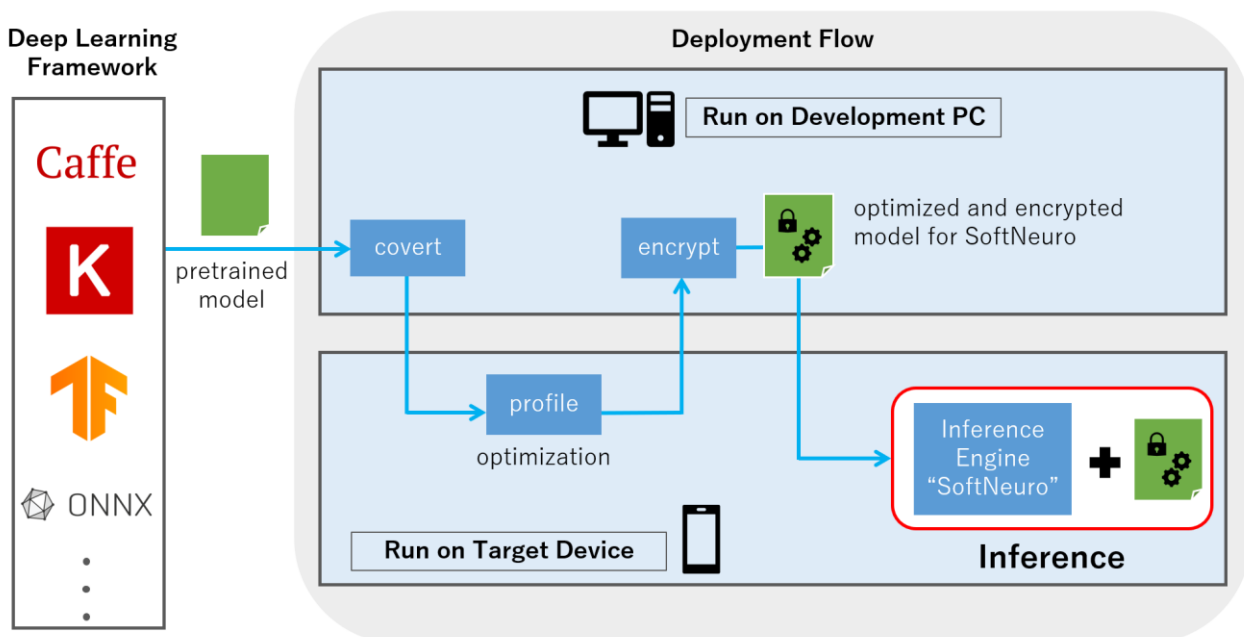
Deep Learning Framework

Caffe

K

ONNX

pretrained model

Deployment Flow

Run on Development PC

covert

encrypt

optimized and encrypted model for SoftNeuro

profile

optimization

Inference Engine "SoftNeuro"

Run on Target Device

Inference